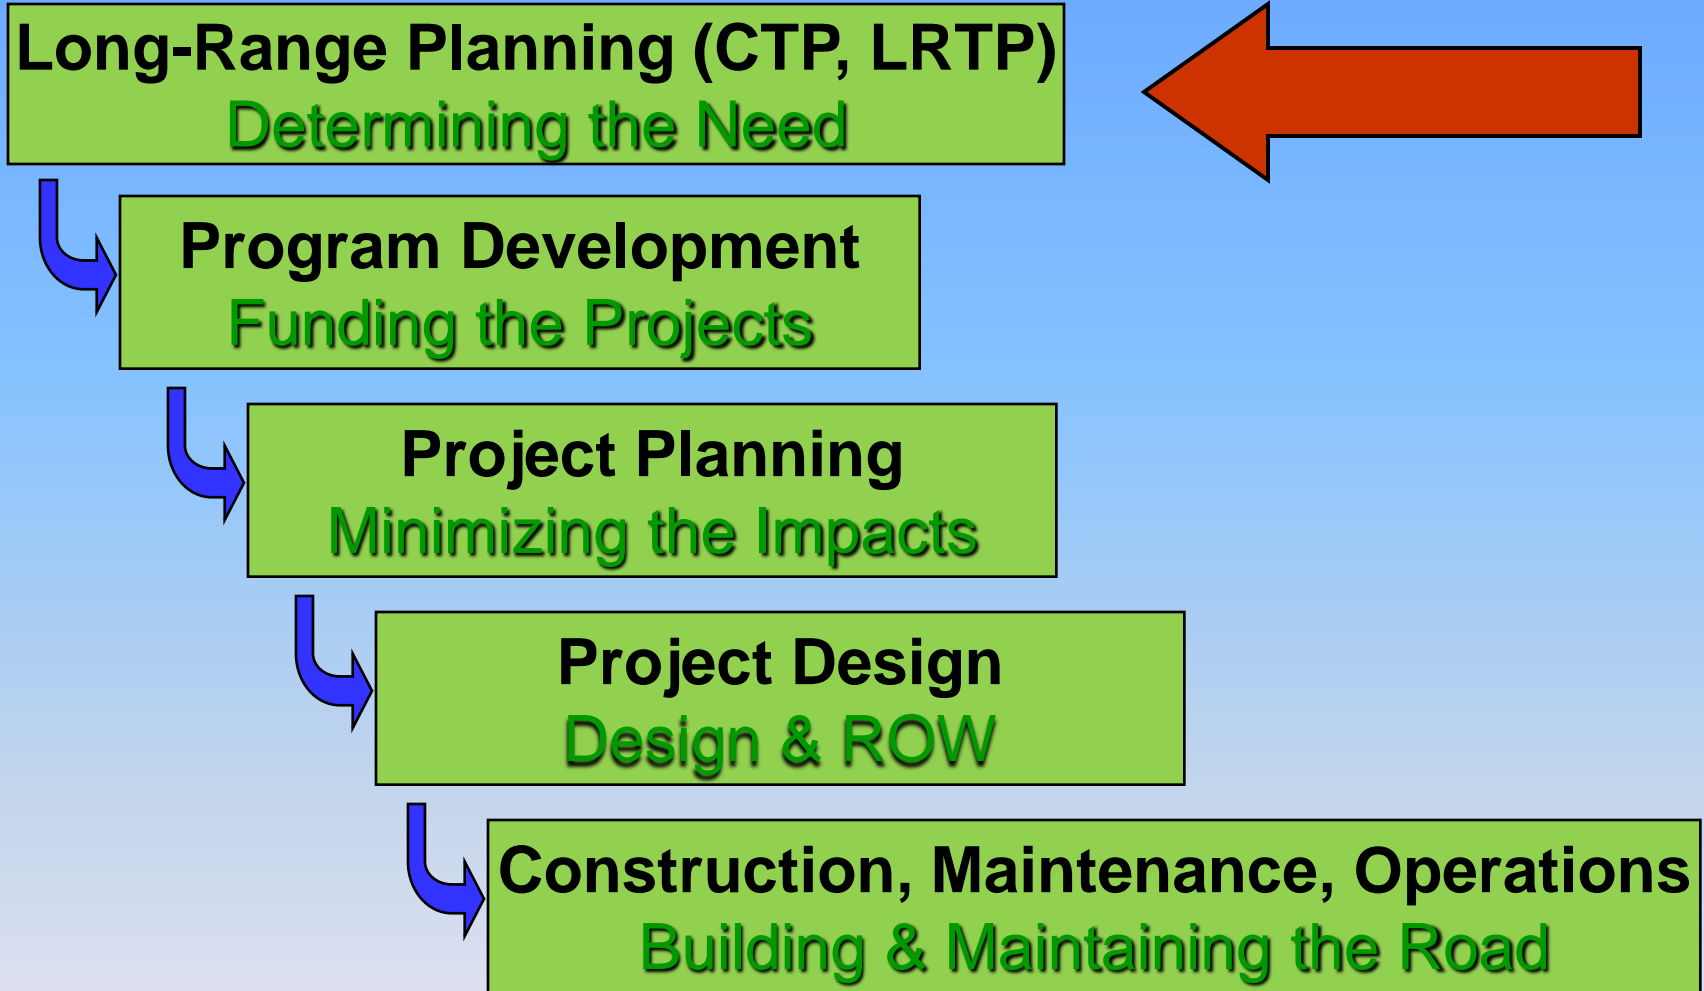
Long-Range Planning (CTP, LRTP)
Determining the Need

Program Development
Funding the Projects

Project Planning
Minimizing the Impacts

Project Design
Design & ROW

Construction, Maintenance, Operations
Building & Maintaining the Road